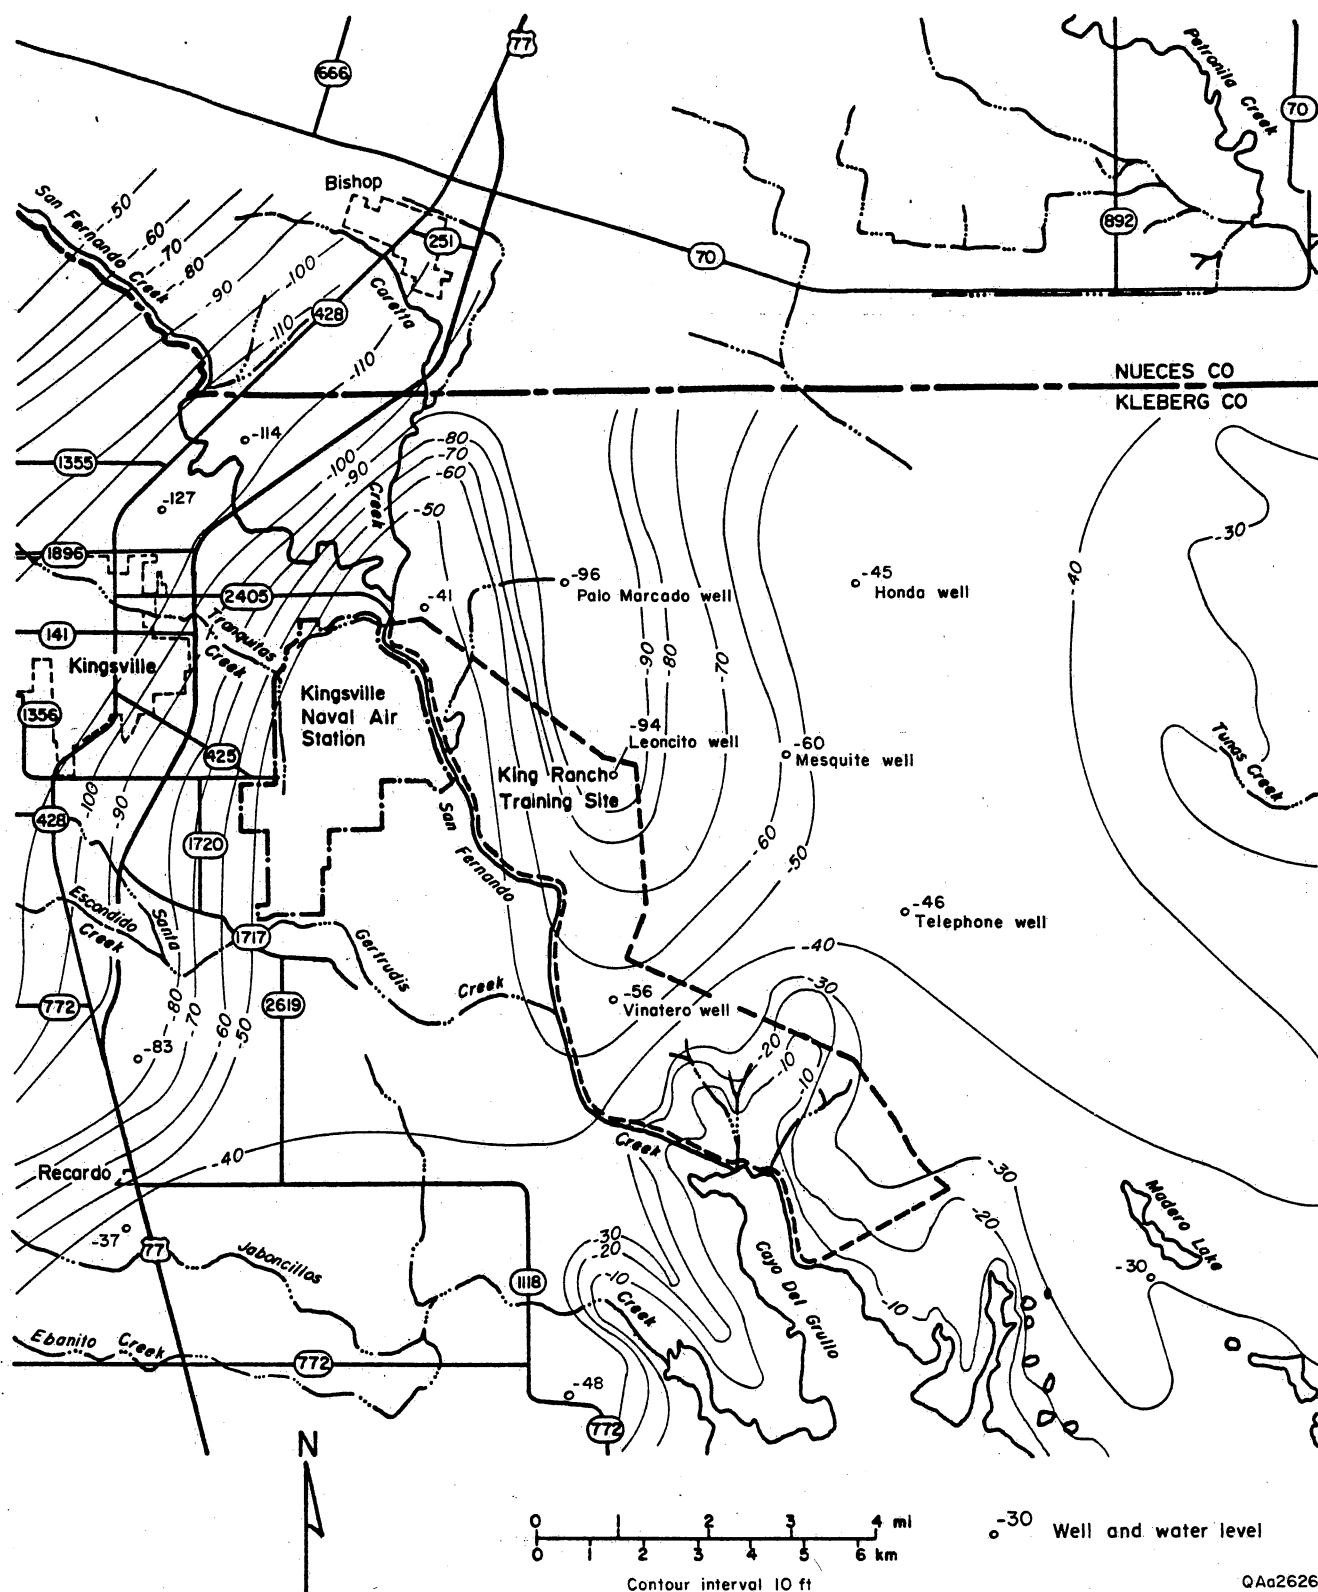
666
77
Petronila Creek
70
Bishop
San Fernando Creek
-50
-60
-70
-80
-90
-100
251
70
892
428
Caretta
-110
-110
NUECES CO
KLEBERG CO
-114
-80
-70
-60
1355
-100
-90
Creek
-127
-50
-30
1896
-96
Palo Marcado well
-45
Honda well
-40
2405
-41
141
Tranquitas Creek
Kingsville
Kingsville Naval Air Station
-90
-80
-70
1356
-94
Leoncito well
-60
Mesquite well
Tunas Creek
425
King Ranch Training Site
428
-100
-90
San Fernando
1720
-60
-50
Escondido Creek
Santa
1717
Gertrudis
-46
Telephone well
-40
2619
Creek
-56
Vinatero well
-30
772
-80
-70
-60
-50
-20
-10
-83
Creek
Recardo
-40
-30
-20
Madero Lake
-37
77
Jaboncillos
-30
-20
-10
1118
Creek
Cayo Del Grullo
-30
-10
Ebanito Creek
772
-48
772
N
0 1 2 3 4 mi
0 1 2 3 4 5 6 km
Contour interval 10 ft
-30 Well and water level
QAa2626